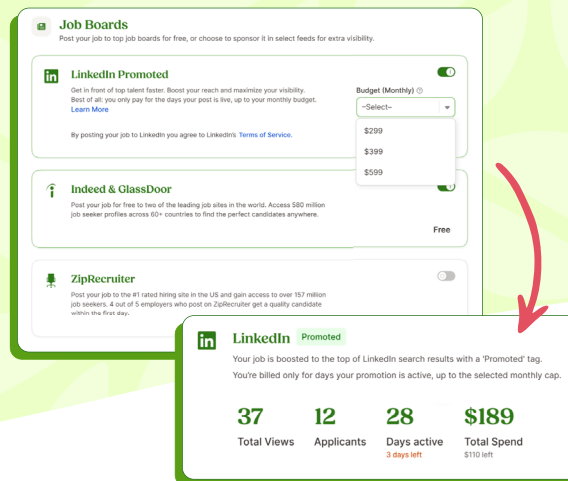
Job Boards

Post your job to top job boards for free, or choose to sponsor it in select feeds for extra visibility.

LinkedIn Promoted

Get in front of top talent faster. Boost your reach and maximize your visibility. Best of all: you only pay for the days your post is live, up to your monthly budget. Learn More

By posting your job to LinkedIn you agree to LinkedIn's Terms of Service.

Budget (Monthly)

--Select--

$299

$399

$599

Indeed & GlassDoor

Post your job for free to two of the leading job sites in the world. Access 580 million job seeker profiles across 60+ countries to find the perfect candidates anywhere.

Free

ZipRecruiter

Post your job to the #1 rated hiring site in the US and gain access to over 157 million job seekers. 4 out of 5 employers who post on ZipRecruiter get a quality candidate within the first day.

LinkedIn Promoted

Your job is boosted to the top of LinkedIn search results with a 'Promoted' tag.

You're billed only for days your promotion is active, up to the selected monthly cap.

| 37 | 12 | 28 | $189 |
|---|---|---|---|
| Total Views | Applicants | Days active | Total Spend |
| | | 3 days left | $110 left |